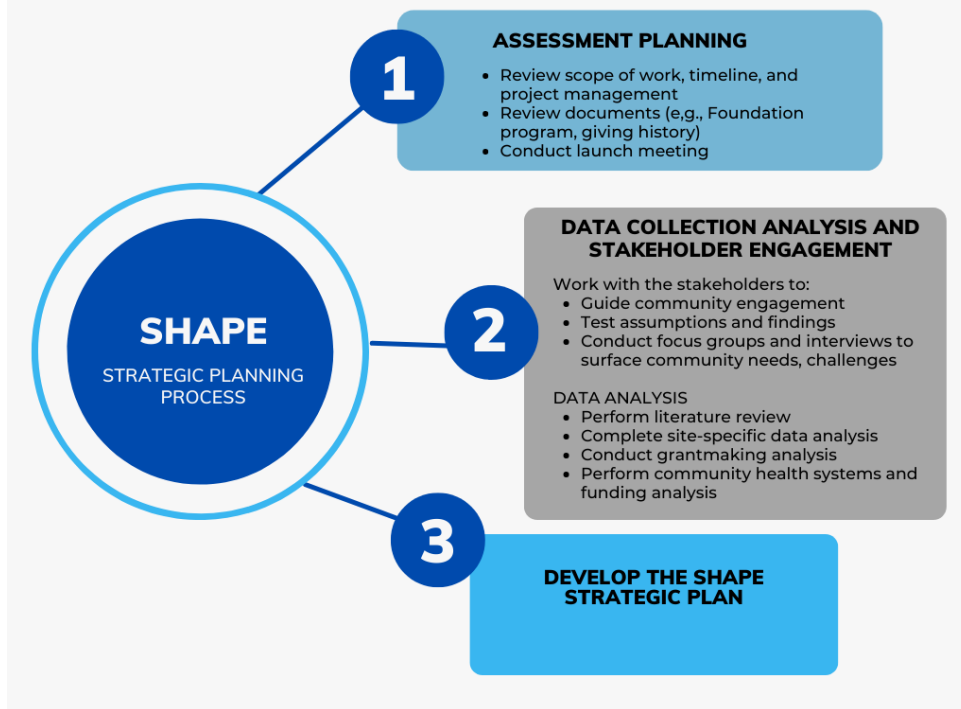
SHAPE

STRATEGIC PLANNING PROCESS

1

ASSESSMENT PLANNING

- Review scope of work, timeline, and project management
- Review documents (e,g., Foundation program, giving history)
- Conduct launch meeting

2

DATA COLLECTION ANALYSIS AND STAKEHOLDER ENGAGEMENT

Work with the stakeholders to:
- Guide community engagement
- Test assumptions and findings
- Conduct focus groups and interviews to surface community needs, challenges

DATA ANALYSIS
- Perform literature review
- Complete site-specific data analysis
- Conduct grantmaking analysis
- Perform community health systems and funding analysis

3

DEVELOP THE SHAPE STRATEGIC PLAN